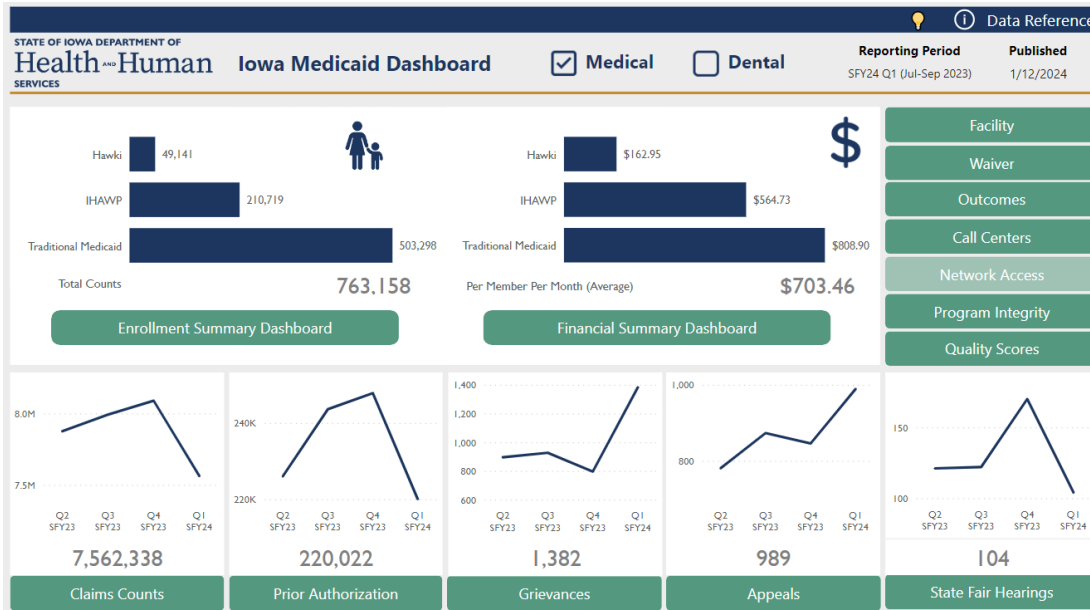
Data Reference

STATE OF IOWA DEPARTMENT OF Health and Human SERVICES

Iowa Medicaid Dashboard

Medical

Dental

Reporting Period
SFY24 Q1 (Jul-Sep 2023)

Published
1/12/2024

Hawki 49,141
IHAWP 210,719
Traditional Medicaid 503,298
Total Counts 763,158

Enrollment Summary Dashboard

$

Hawki $162.95
IHAWP $564.73
Traditional Medicaid $808.90
Per Member Per Month (Average) $703.46

Financial Summary Dashboard

Facility
Waiver
Outcomes
Call Centers
Network Access
Program Integrity
Quality Scores

8.0M
7.5M
Q2 SFY23 Q3 SFY23 Q4 SFY23 Q1 SFY24
7,562,338
Claims Counts

240K
220K
Q2 SFY23 Q3 SFY23 Q4 SFY23 Q1 SFY24
220,022
Prior Authorization

1,400
1,200
1,000
800
600
Q2 SFY23 Q3 SFY23 Q4 SFY23 Q1 SFY24
1,382
Grievances

1,000
800
Q2 SFY23 Q3 SFY23 Q4 SFY23 Q1 SFY24
989
Appeals

150
100
Q2 SFY23 Q3 SFY23 Q4 SFY23 Q1 SFY24
104
State Fair Hearings